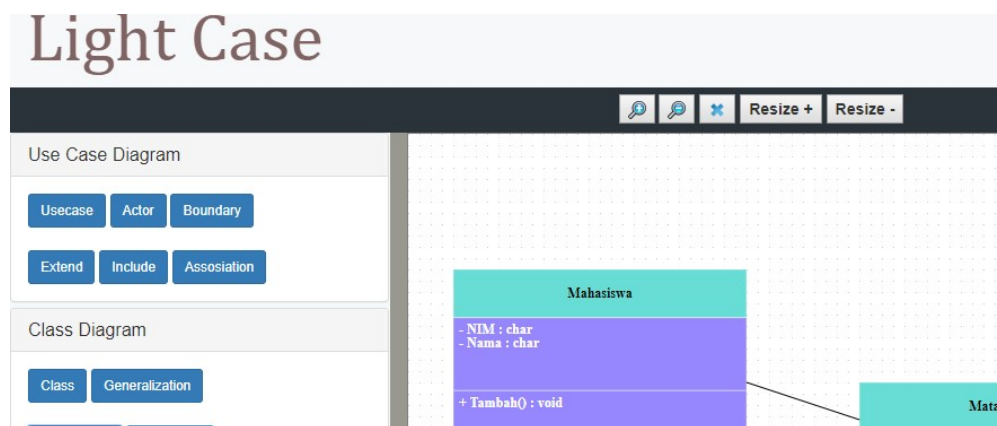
Light Case

Resize + Resize -

Use Case Diagram

Usecase Actor Boundary

Extend Include Assosiation

Class Diagram

Class Generalization

Mahasiswa

- NIM : char
- Nama : char

+ Tambah() : void

Mata